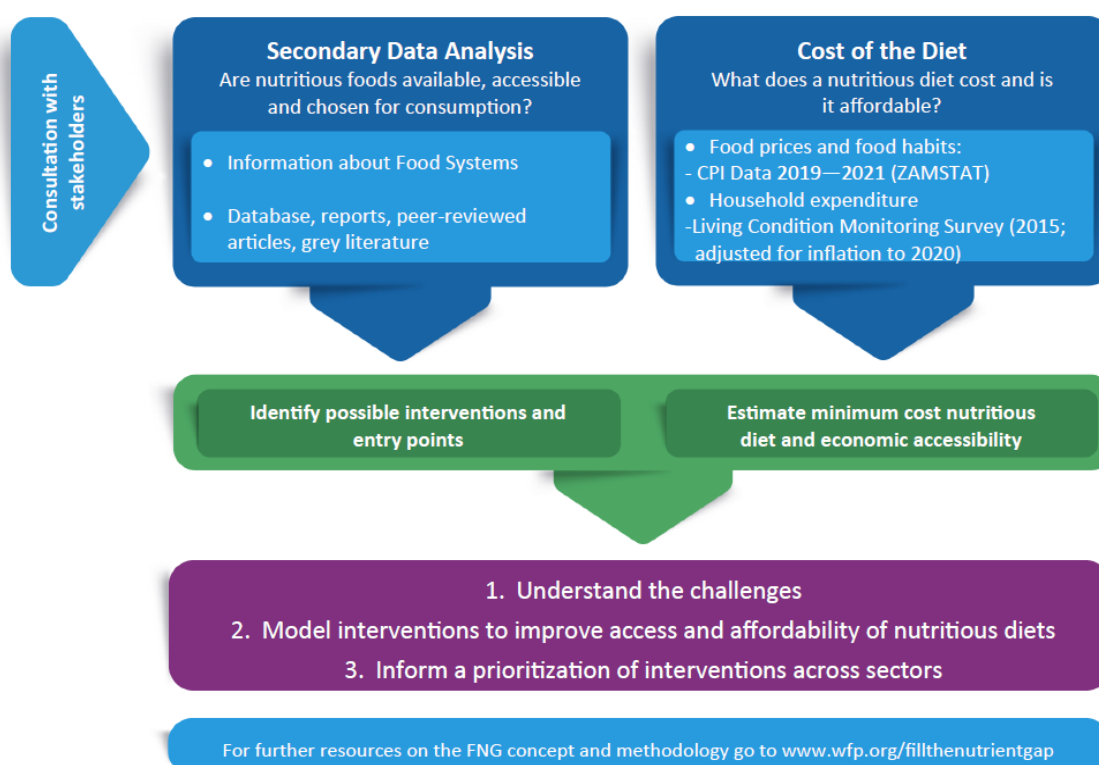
Consultation with stakeholders

Secondary Data Analysis
Are nutritious foods available, accessible and chosen for consumption?

- Information about Food Systems
- Database, reports, peer-reviewed articles, grey literature

Cost of the Diet
What does a nutritious diet cost and is it affordable?

- Food prices and food habits:
- CPI Data 2019—2021 (ZAMSTAT)
- Household expenditure
-Living Condition Monitoring Survey (2015; adjusted for inflation to 2020)

Identify possible interventions and entry points

Estimate minimum cost nutritious diet and economic accessibility

1. Understand the challenges
2. Model interventions to improve access and affordability of nutritious diets
3. Inform a prioritization of interventions across sectors

For further resources on the FNG concept and methodology go to www.wfp.org/fillthenutrientgap